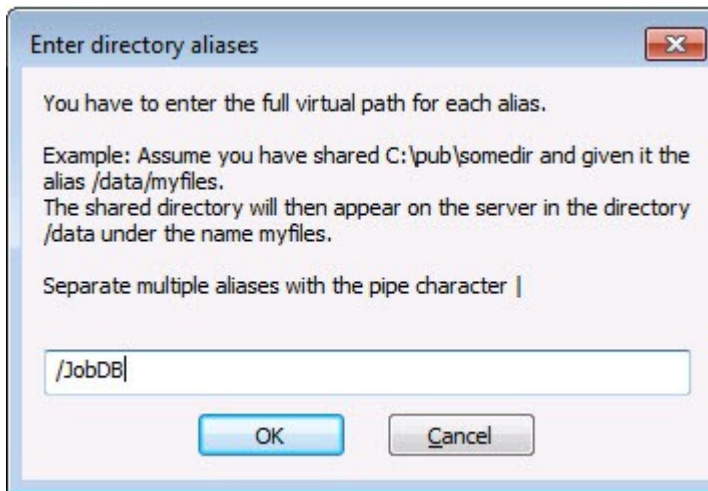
Enter directory aliases

You have to enter the full virtual path for each alias.

Example: Assume you have shared C:\pub\somedir and given it the alias /data/myfiles.
The shared directory will then appear on the server in the directory /data under the name myfiles.

Separate multiple aliases with the pipe character |

/JobDB

OK

Cancel